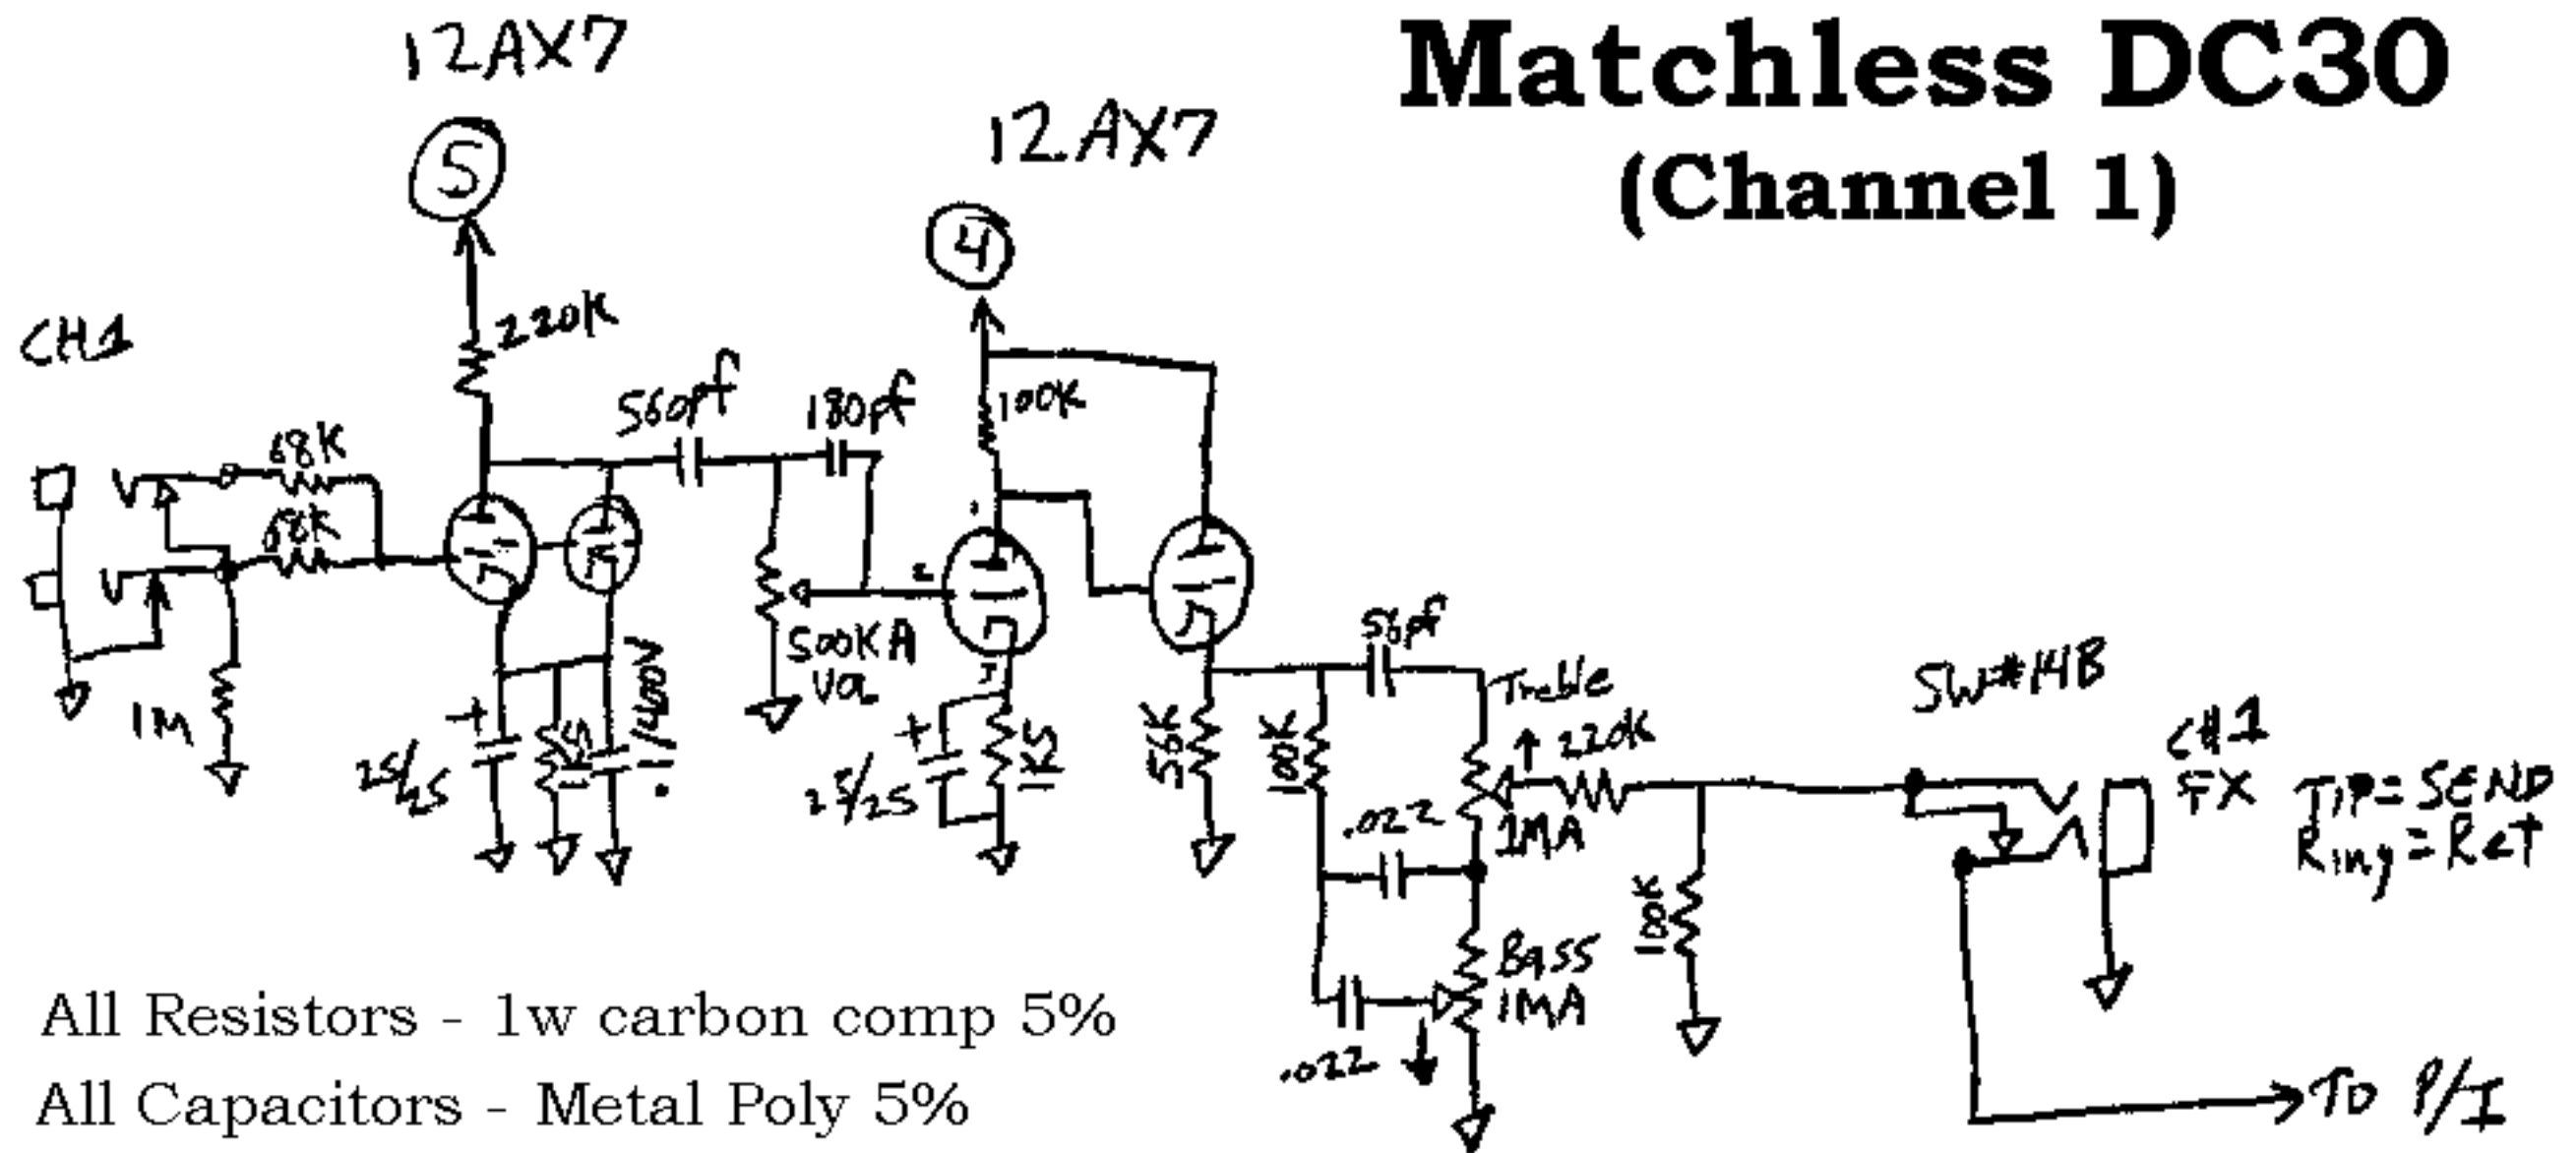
Matchless DC30
(Channel 1)

12AX7
5
12AX7
4
CH1
220K
560pf
180pf
100K
68K
68K
1M
25/25
1.5K
.1/400V
500KA
VOL
25/25
1.5K
56K
56pf
18K
Treble
220K
1MA
.022
Bass
1MA
.022
18K
SW#14B
CH1
FX
TIP=SEND
Ring=Ret
TO P/I

All Resistors - 1w carbon comp 5%
All Capacitors - Metal Poly 5%